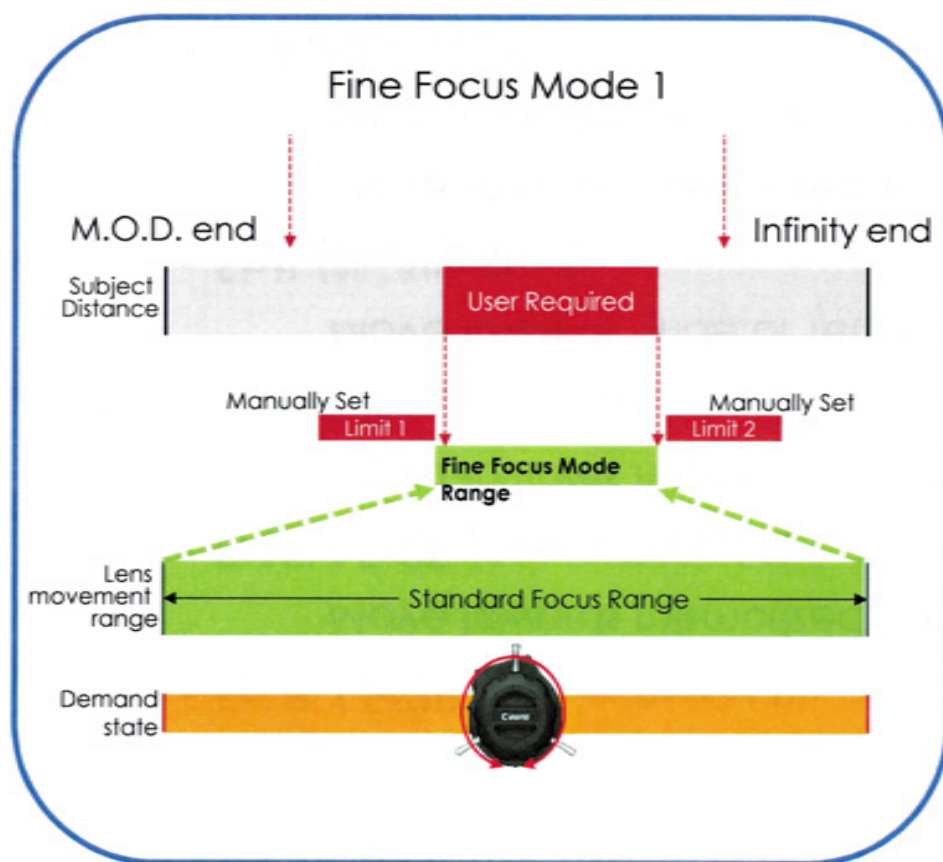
Fine Focus Mode 1

M.O.D. end

Infinity end

Subject Distance

User Required

Manually Set

Limit 1

Manually Set

Limit 2

Fine Focus Mode Range

Lens movement range

Standard Focus Range

Demand state

Canon